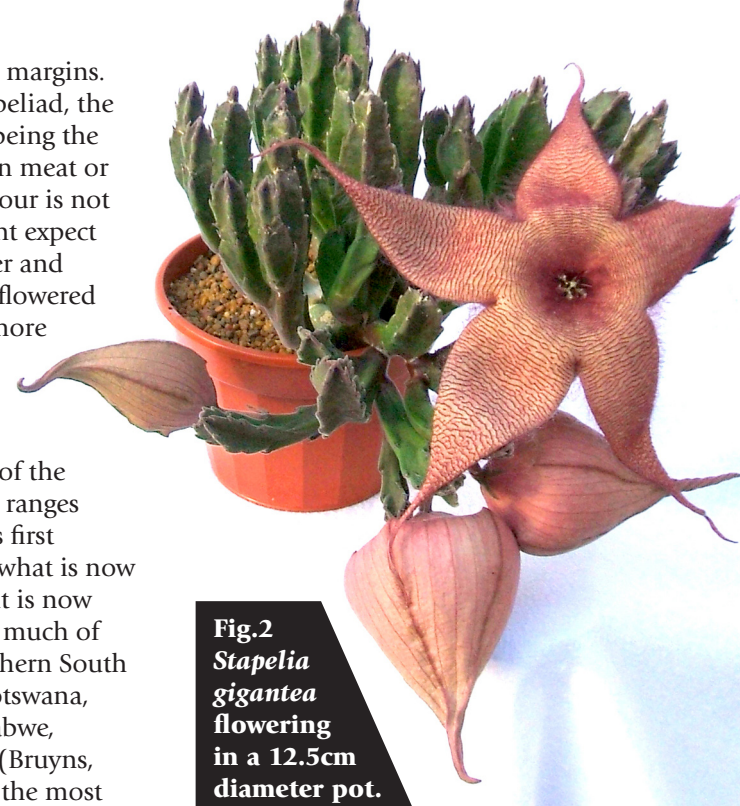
margins. peliad, the being the n meat or our is not nt expect er and flowered nore

of the ranges s first what is now t is now much of thern South otswana, abwe, (Bruyns, the most

Fig.2 *Stapelia gigantea* flowering in a 12.5cm diameter pot.